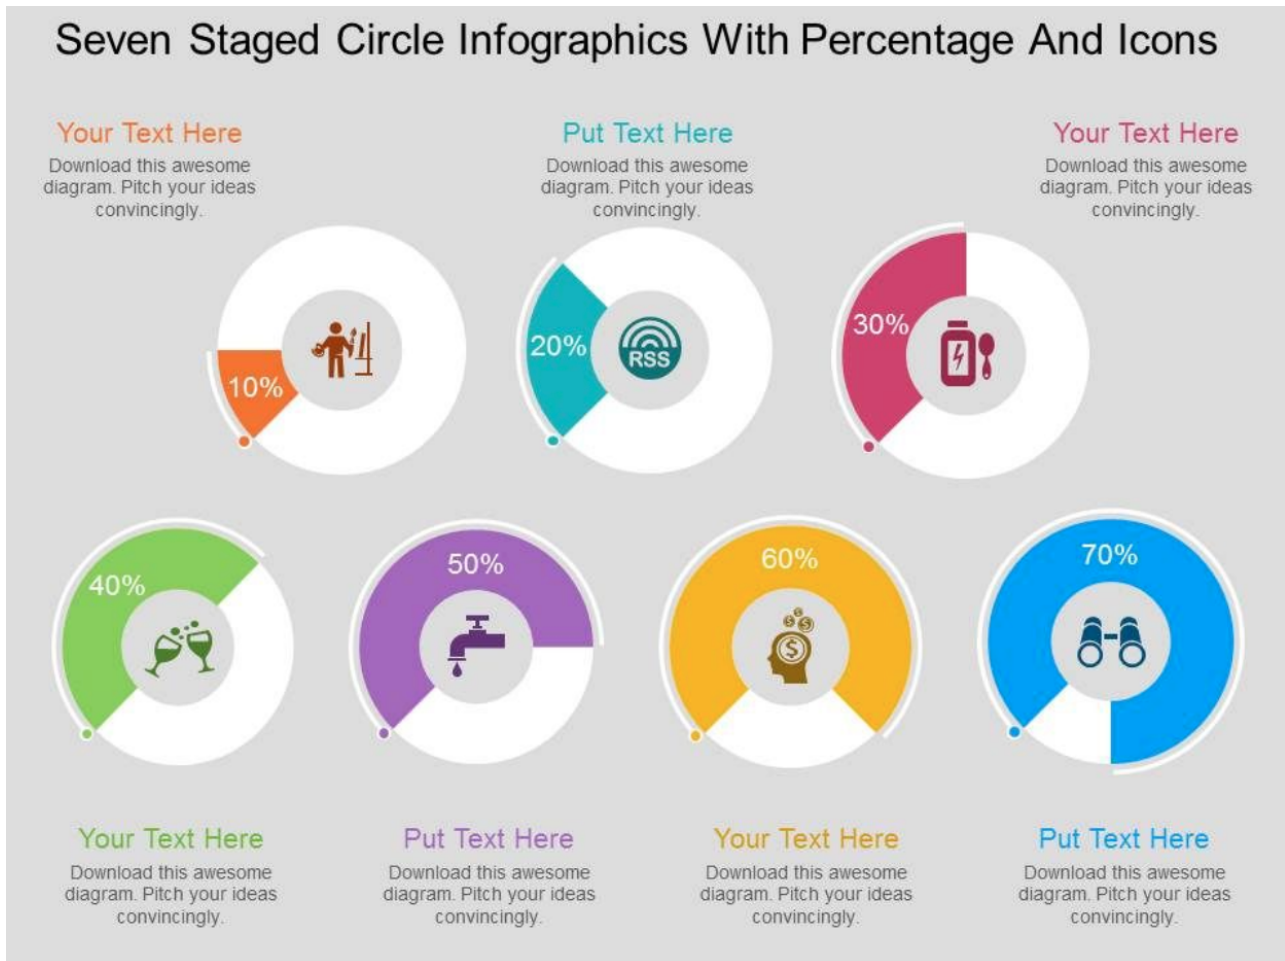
Seven Staged Circle Infographics With Percentage And Icons

Your Text Here
Download this awesome diagram. Pitch your ideas convincingly.

Put Text Here
Download this awesome diagram. Pitch your ideas convincingly.

Your Text Here
Download this awesome diagram. Pitch your ideas convincingly.

10%

RSS

20%

30%

40%

50%

60%

70%

Your Text Here
Download this awesome diagram. Pitch your ideas convincingly.

Put Text Here
Download this awesome diagram. Pitch your ideas convincingly.

Your Text Here
Download this awesome diagram. Pitch your ideas convincingly.

Put Text Here
Download this awesome diagram. Pitch your ideas convincingly.